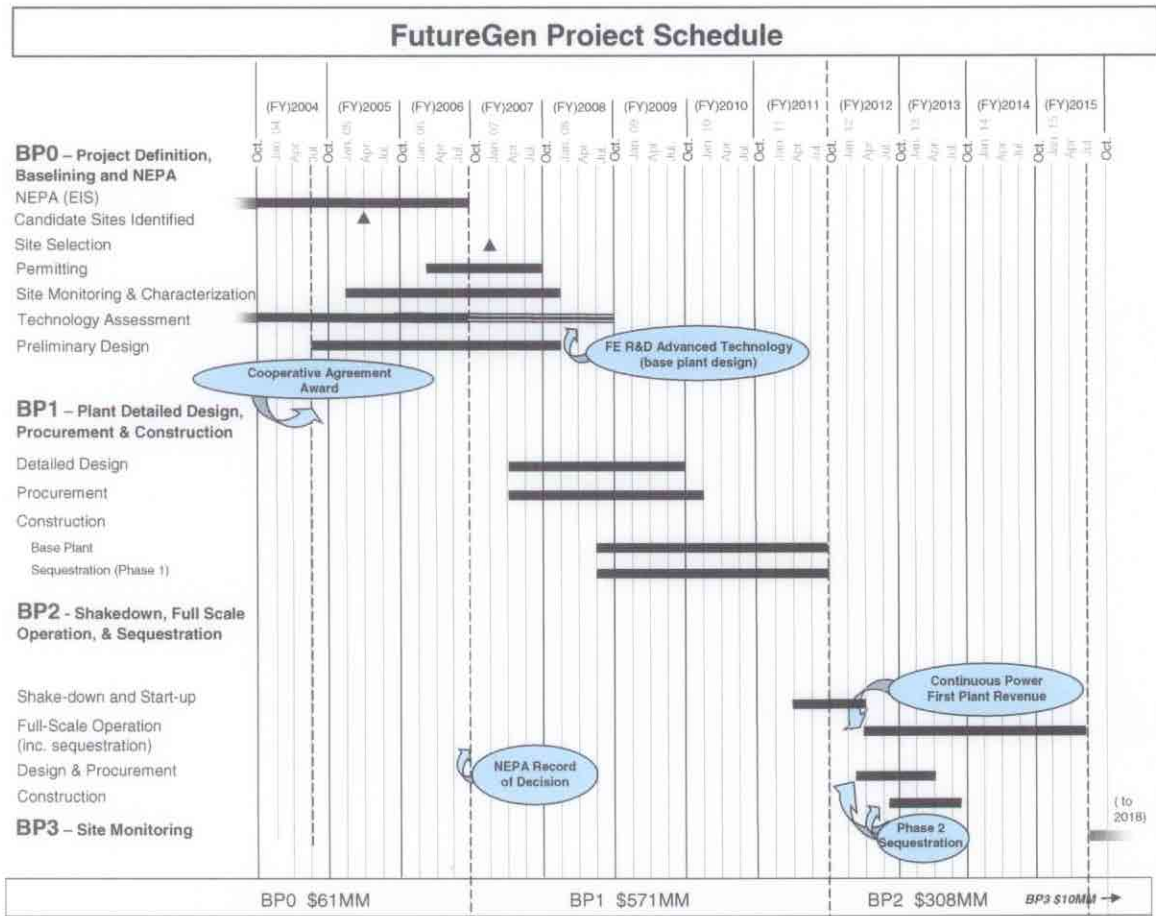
FutureGen Project Schedule

(FY)2004 (FY)2005 (FY)2006 (FY)2007 (FY)2008 (FY)2009 (FY)2010 (FY)2011 (FY)2012 (FY)2013 (FY)2014 (FY)2015

Oct. Jan 04 Apr Jul Oct. Jan 05 Apr Jul Oct. Jan 06 Apr Jul Oct. Jan 07 Apr Jul Oct. Jan 08 Apr Jul Oct. Jan 09 Apr Jul Oct. Jan 10 Apr Jul Oct. Jan 11 Apr Jul Oct. Jan 12 Apr Jul Oct. Jan 13 Apr Jul Oct. Jan 14 Apr Jul Oct. Jan 15 Apr Jul Oct.

BP0 – Project Definition, Baselining and NEPA
NEPA (EIS)
Candidate Sites Identified
Site Selection
Permitting
Site Monitoring & Characterization
Technology Assessment
Preliminary Design

FE R&D Advanced Technology (base plant design)

Cooperative Agreement Award

BP1 – Plant Detailed Design, Procurement & Construction
Detailed Design
Procurement
Construction
Base Plant
Sequestration (Phase 1)

BP2 - Shakedown, Full Scale Operation, & Sequestration

Continuous Power First Plant Revenue

Shake-down and Start-up
Full-Scale Operation (inc. sequestration)
Design & Procurement
Construction
BP3 – Site Monitoring

NEPA Record of Decision

Phase 2 Sequestration

(to 2018)

BP0 $61MM BP1 $571MM BP2 $308MM BP3 $10MM